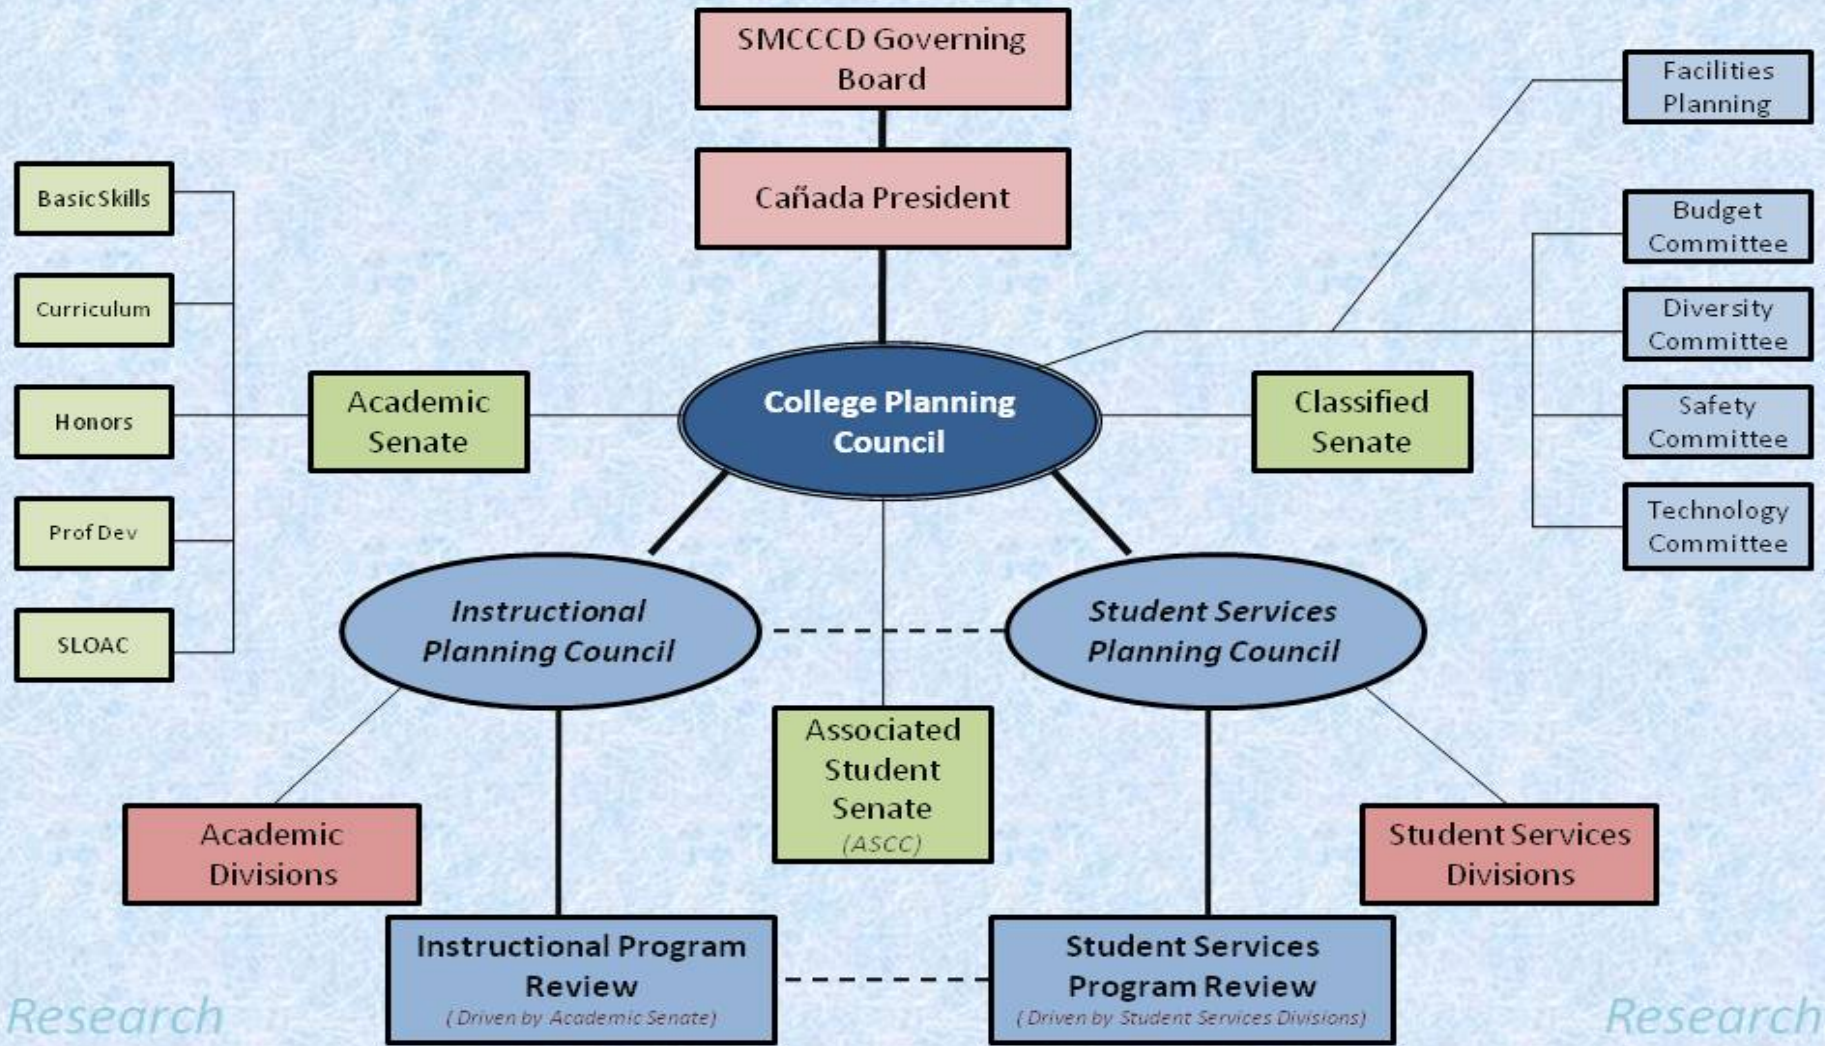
SMCCCD Governing Board

Cañada President

Facilities Planning

Budget Committee

Diversity Committee

Safety Committee

Technology Committee

Basic Skills

Curriculum

Honors

Prof Dev

SLOAC

Academic Senate

College Planning Council

Classified Senate

Instructional Planning Council

Student Services Planning Council

Associated Student Senate (ASCC)

Academic Divisions

Student Services Divisions

Instructional Program Review (Driven by Academic Senate)

Student Services Program Review (Driven by Student Services Divisions)

Research

Research